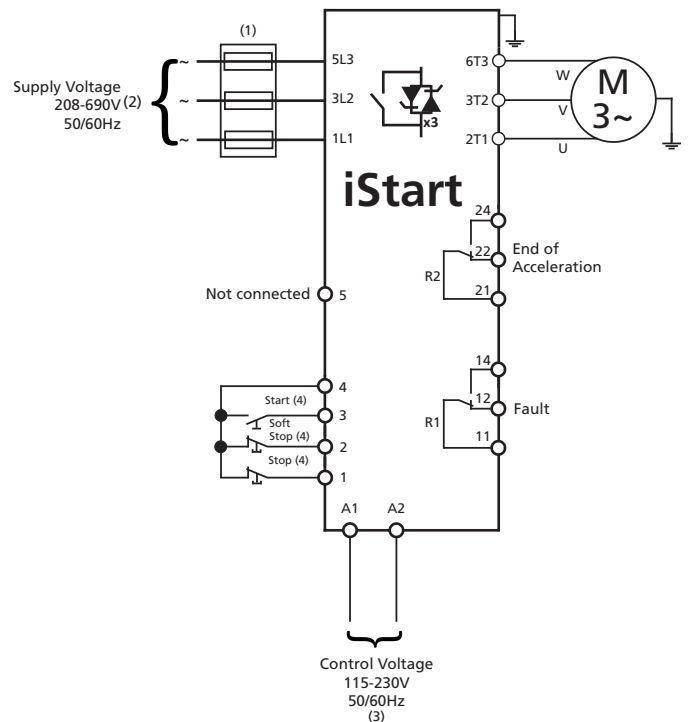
(1)

Supply Voltage
208-690V (2)
50/60Hz

~
~
~

5L3
3L2
1L1

6T3
3T2
2T1

W
V
U

M
3~

x3

iStart

24
22
21

End of Acceleration

R2

Not connected 5

14
12
11

Fault

R1

4
Start (4)
3
Soft Stop (4)
2
Stop (4)
1

A1 A2

Control Voltage
115-230V
50/60Hz
(3)